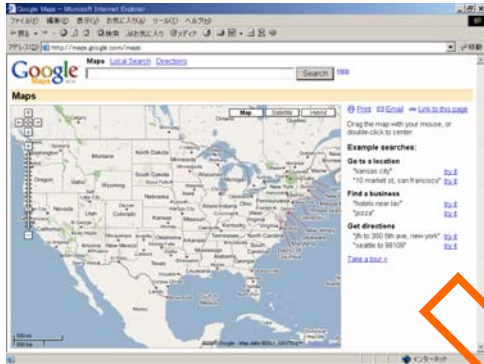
Google Maps - Microsoft Internet Explorer
ファイル(F) 編集(E) 表示(V) お気に入り(A) ツール(T) ヘルプ(H)
戻る 検索 お気に入り メディア
アドレス(D) http://maps.google.com/maps
移動

Google Maps BETA
Maps Local Search Directions
Search Help

Maps

Map Satellite Hybrid

Print Email Link to this page

Drag the map with your mouse, or double-click to center.

Example searches:
Go to a location
"kansas city" try it
"10 market st, san francisco" try it
Find a business
"hotels near lax" try it
"pizza" try it
Get directions
"jfk to 350 5th ave, new york" try it
"seattle to 98109" try it
Take a tour »

Montana
North Dakota
Minnesota
South Dakota
Wyoming
Idaho
Nebraska
Iowa
Nevada
Utah
Colorado
Kansas
Missouri
Illinois
Indiana
Ohio
California
Arizona
New Mexico
Oklahoma
Arkansas
Texas
Louisiana
Mississippi
Alabama
Georgia
Florida
Tennessee
Kentucky
Michigan
Wisconsin
Pennsylvania
New York

500 mi
500 km
©2005 Google - Map data ©2005 NAVTEQ™

インターネット